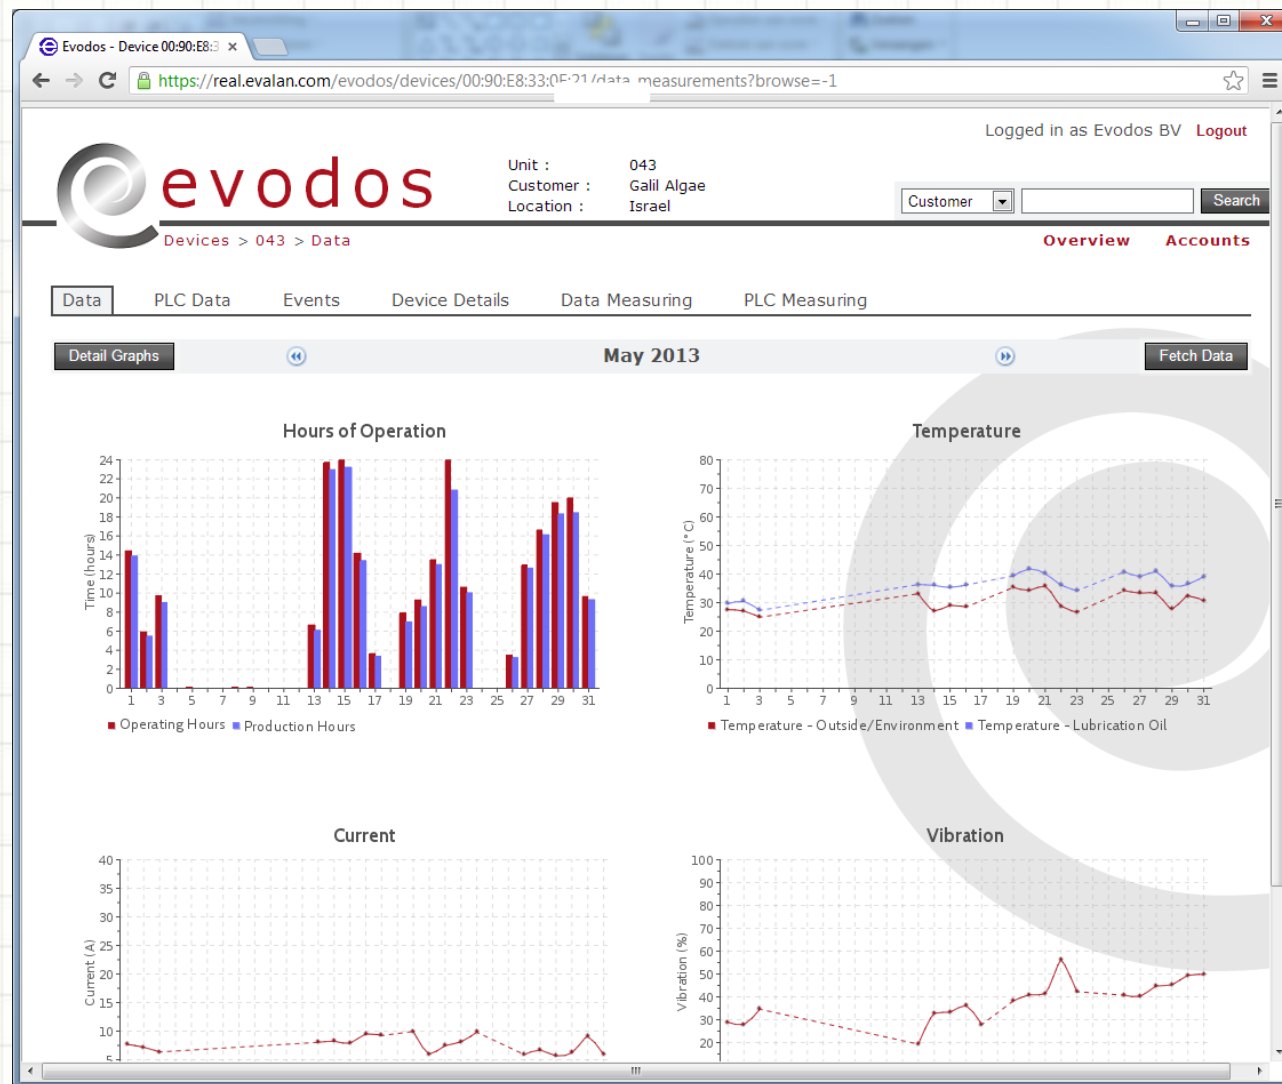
Evodos - Device 00:90:E8:3 ×

https://real.evalan.com/evodos/devices/00:90:E8:33:0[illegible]/data_measurements?browse=-1

Logged in as Evodos BV Logout

evodos

Unit : 043
Customer : Galil Algae
Location : Israel

Customer Search

Devices > 043 > Data

Overview Accounts

Data PLC Data Events Device Details Data Measuring PLC Measuring

Detail Graphs May 2013 Fetch Data

Hours of Operation

Time (hours)

24 22 20 18 16 14 12 10 8 6 4 2 0

1 3 5 7 9 11 13 15 17 19 21 23 25 27 29 31

Operating Hours Production Hours

Temperature

Temperature (°C)

80 70 60 50 40 30 20 10 0

1 3 5 7 9 11 13 15 17 19 21 23 25 27 29 31

Temperature - Outside/Environment Temperature - Lubrication Oil

Current

Current (A)

40 35 30 25 20 15 10 5

Vibration

Vibration (%)

100 90 80 70 60 50 40 30 20